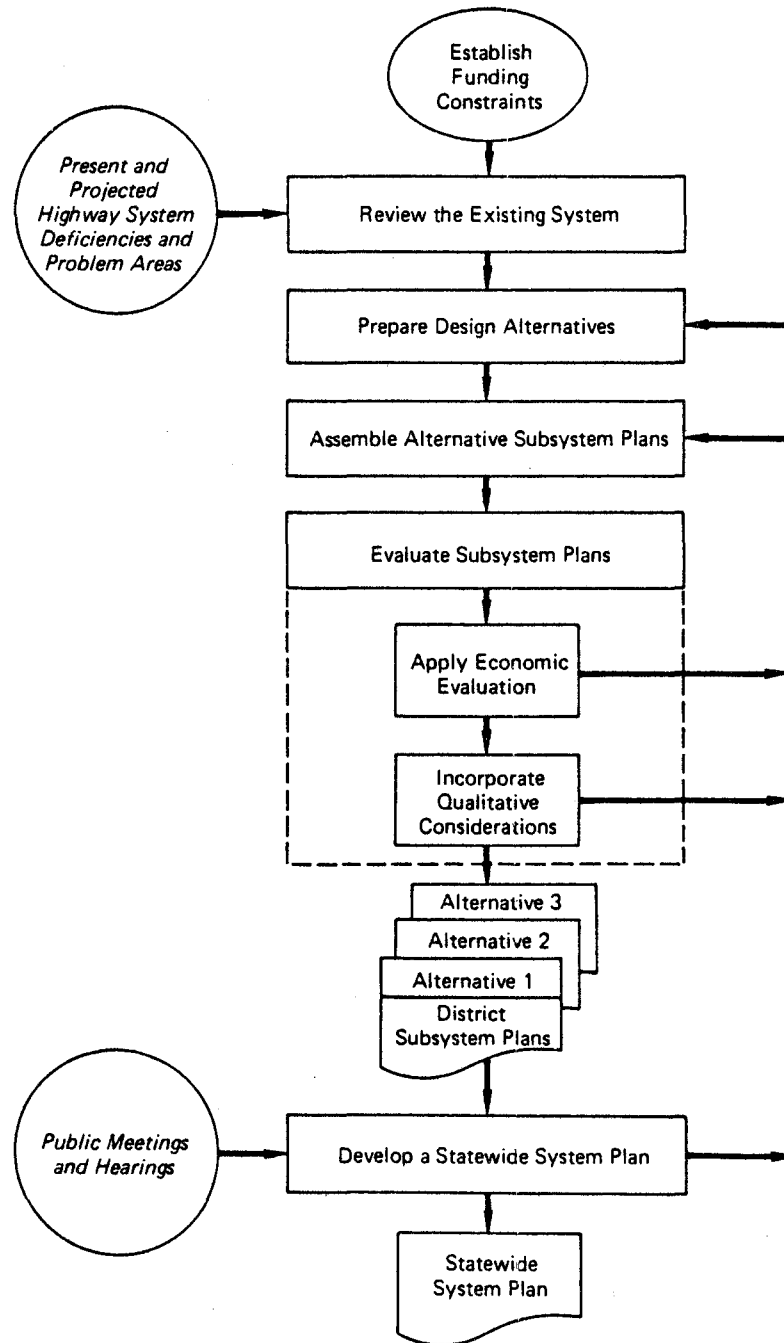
Establish Funding Constraints

Present and Projected Highway System Deficiencies and Problem Areas

Review the Existing System

Prepare Design Alternatives

Assemble Alternative Subsystem Plans

Evaluate Subsystem Plans

Apply Economic Evaluation

Incorporate Qualitative Considerations

Alternative 3

Alternative 2

Alternative 1

District Subsystem Plans

Public Meetings and Hearings

Develop a Statewide System Plan

Statewide System Plan